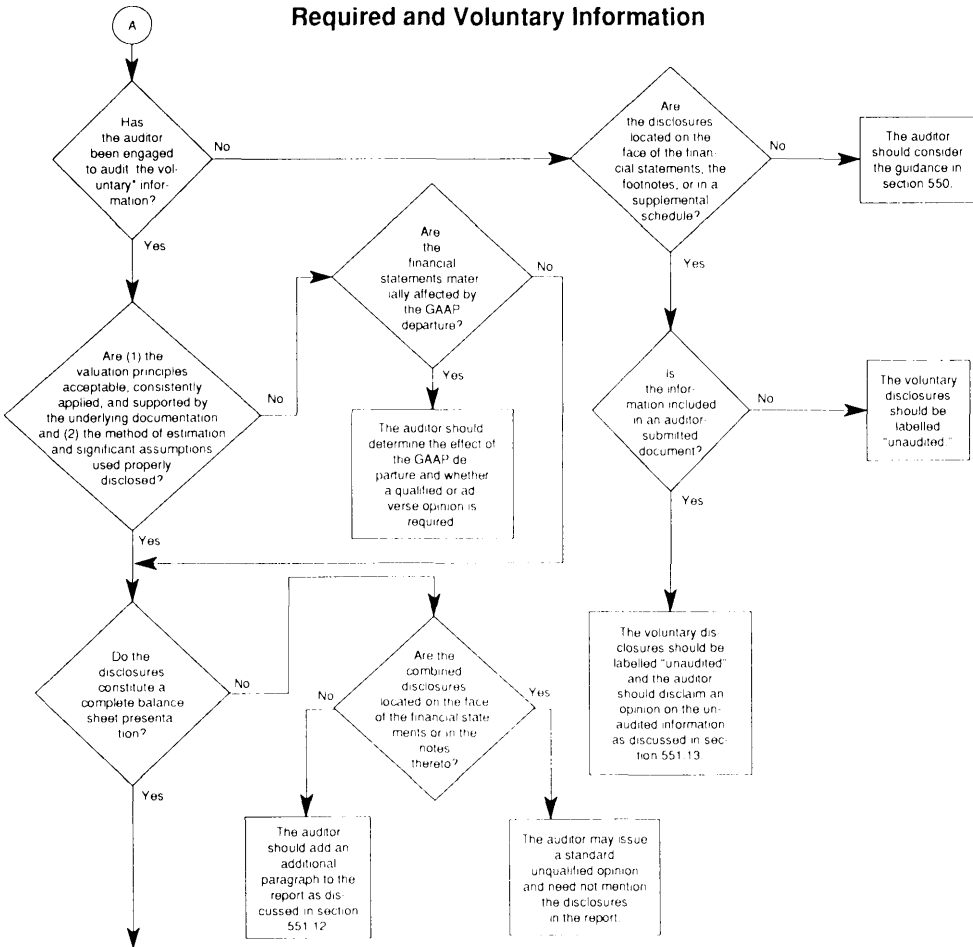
A

Required and Voluntary Information

Has the auditor been engaged to audit the voluntary* information?

No

Yes

Are the disclosures located on the face of the financial statements, the footnotes, or in a supplemental schedule?

No

The auditor should consider the guidance in section 550.

Yes

Are the financial statements materially affected by the GAAP departure?

No

Yes

The auditor should determine the effect of the GAAP departure and whether a qualified or adverse opinion is required

Are (1) the valuation principles acceptable, consistently applied, and supported by the underlying documentation and (2) the method of estimation and significant assumptions used properly disclosed?

No

Yes

Is the information included in an auditor-submitted document?

No

The voluntary disclosures should be labelled "unaudited."

Yes

The voluntary disclosures should be labelled "unaudited" and the auditor should disclaim an opinion on the unaudited information as discussed in section 551.13.

Do the disclosures constitute a complete balance sheet presentation?

No

Yes

Are the combined disclosures located on the face of the financial statements or in the notes thereto?

No

Yes

The auditor should add an additional paragraph to the report as discussed in section 551.12

The auditor may issue a standard unqualified opinion and need not mention the disclosures in the report.